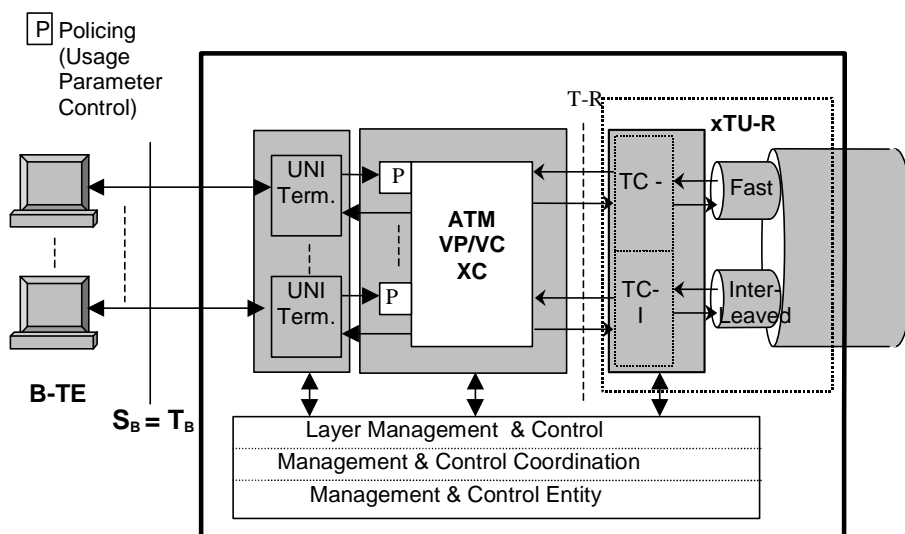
P Policing (Usage Parameter Control)

T-R

xTU-R

UNI Term.

P

ATM VP/VC XC

TC - F

Fast

UNI Term.

P

TC- I

Inter-Leaved

B-TE

$S_B = T_B$

Layer Management & Control

Management & Control Coordination

Management & Control Entity